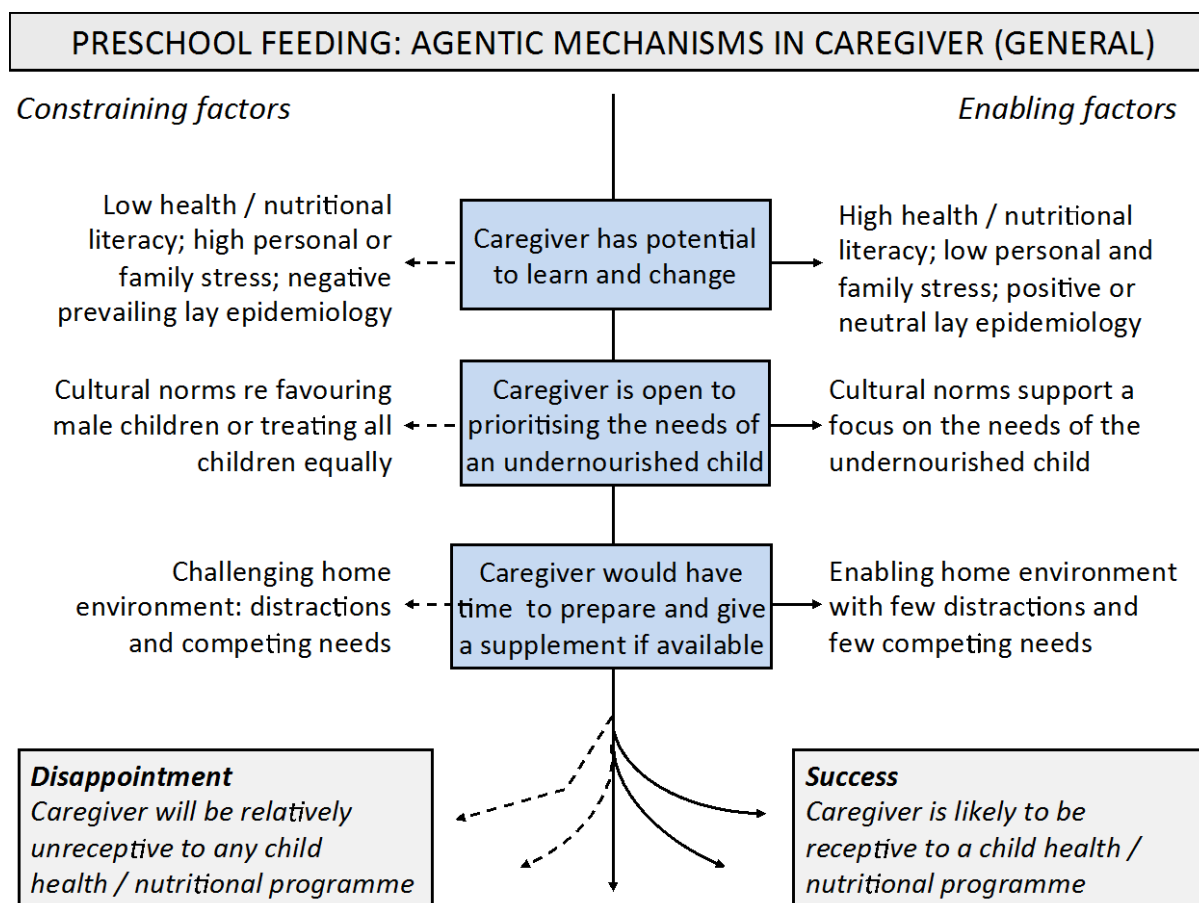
PRESCHOOL FEEDING: AGENTIC MECHANISMS IN CAREGIVER (GENERAL)

Constraining factors

Enabling factors

Low health / nutritional literacy; high personal or family stress; negative prevailing lay epidemiology

Caregiver has potential to learn and change

High health / nutritional literacy; low personal and family stress; positive or neutral lay epidemiology

Cultural norms re favouring male children or treating all children equally

Caregiver is open to prioritising the needs of an undernourished child

Cultural norms support a focus on the needs of the undernourished child

Challenging home environment: distractions and competing needs

Caregiver would have time to prepare and give a supplement if available

Enabling home environment with few distractions and few competing needs

Disappointment
Caregiver will be relatively unreceptive to any child health / nutritional programme

Success
Caregiver is likely to be receptive to a child health / nutritional programme